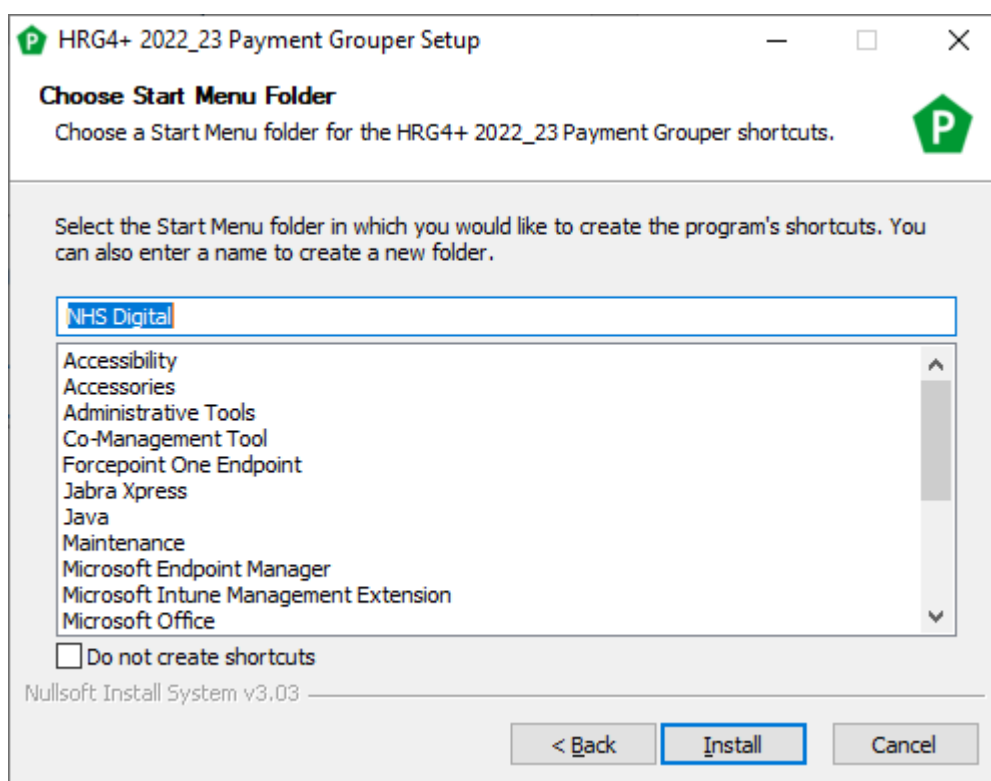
HRG4+ 2022_23 Payment Grouper Setup

Choose Start Menu Folder

Choose a Start Menu folder for the HRG4+ 2022_23 Payment Grouper shortcuts.

P

Select the Start Menu folder in which you would like to create the program's shortcuts. You can also enter a name to create a new folder.

NHS Digital

Accessibility
Accessories
Administrative Tools
Co-Management Tool
Forcepoint One Endpoint
Jabra Xpress
Java
Maintenance
Microsoft Endpoint Manager
Microsoft Intune Management Extension
Microsoft Office

Do not create shortcuts

Nullsoft Install System v3.03

< Back

Install

Cancel